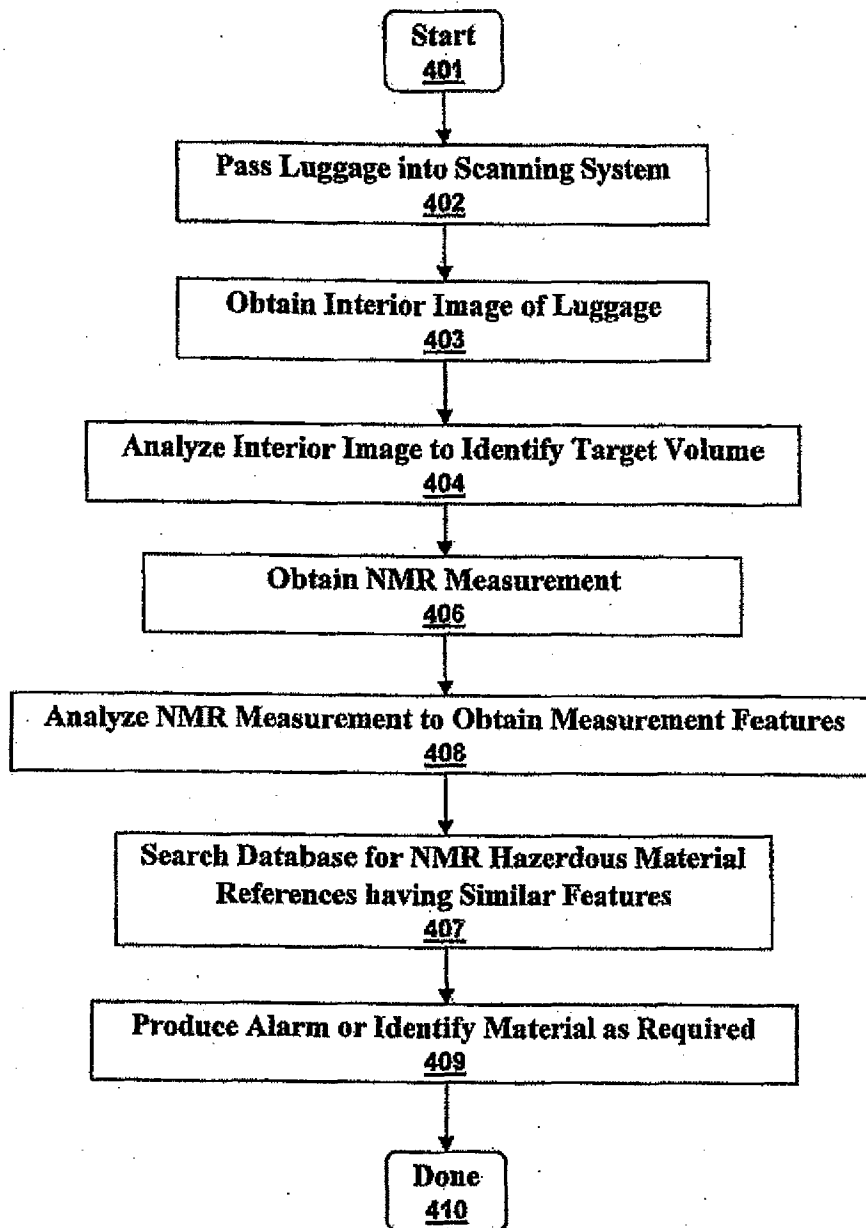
Start
401

Pass Luggage into Scanning System
402

Obtain Interior Image of Luggage
403

Analyze Interior Image to Identify Target Volume
404

Obtain NMR Measurement
406

Analyze NMR Measurement to Obtain Measurement Features
408

Search Database for NMR Hazerdous Material References having Similar Features
407

Produce Alarm or Identify Material as Required
409

Done
410